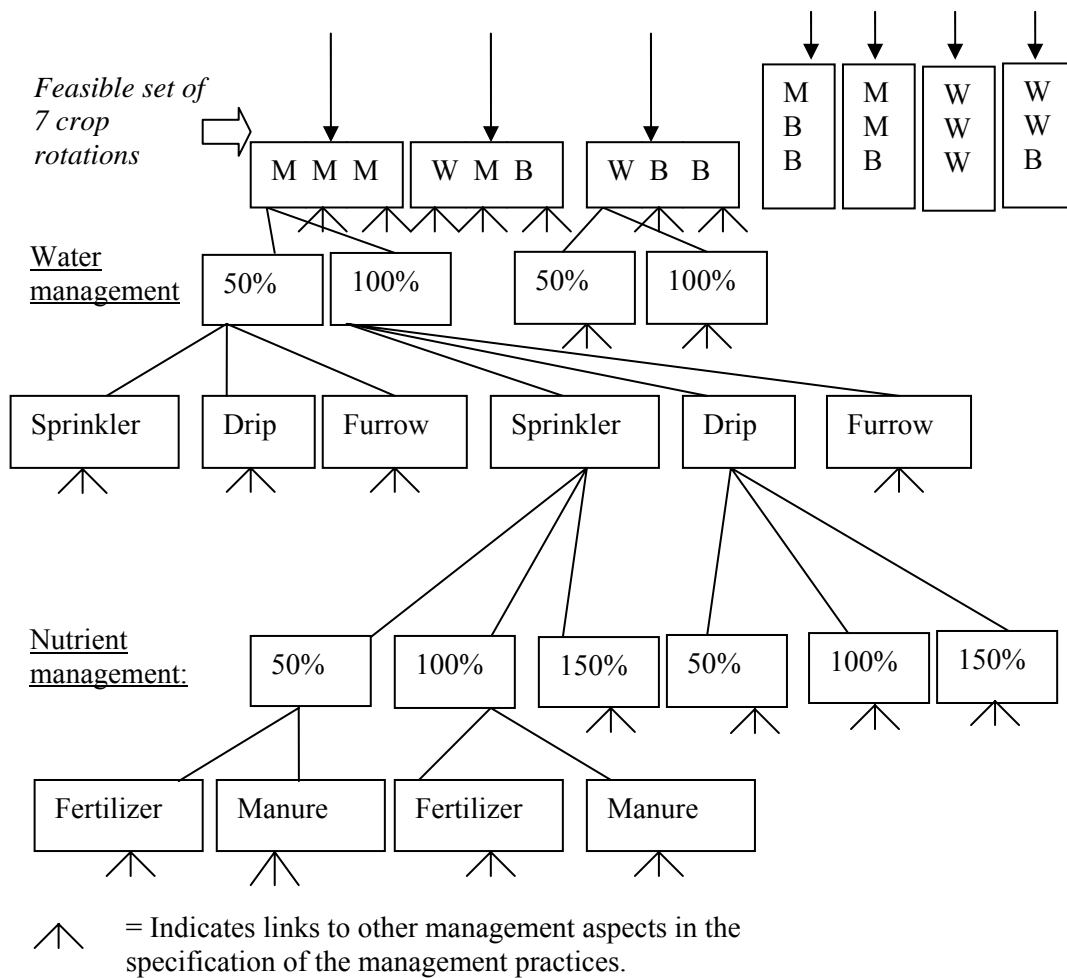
Feasible set of 7 crop rotations

M M M

W M B

W B B

M B B

M M B

W W W

W W B

Water management

50%

100%

50%

100%

Sprinkler

Drip

Furrow

Sprinkler

Drip

Furrow

Nutrient management:

50%

100%

150%

50%

100%

150%

Fertilizer

Manure

Fertilizer

Manure

= Indicates links to other management aspects in the specification of the management practices.